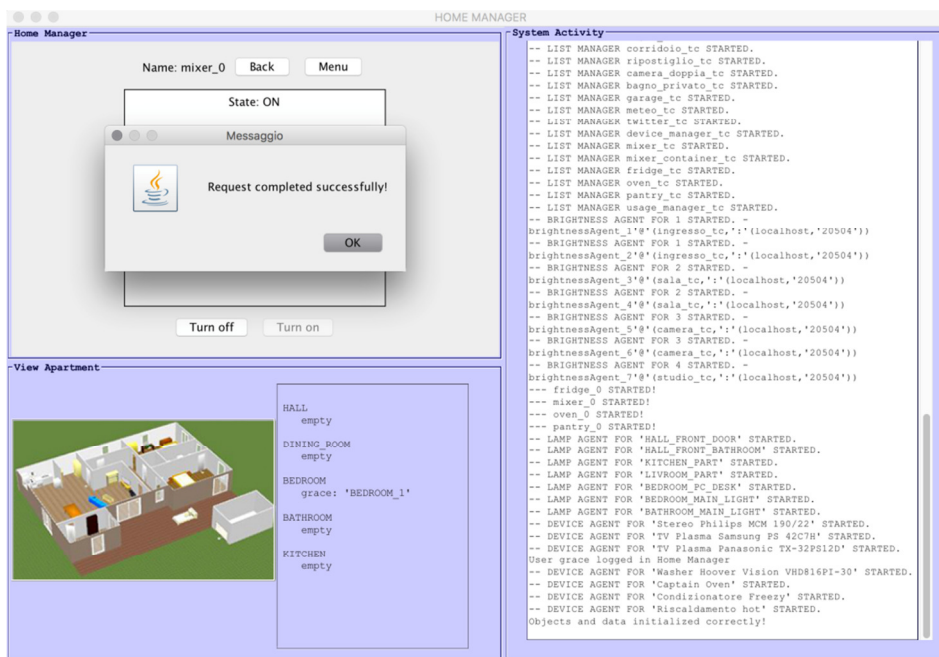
HOME MANAGER

Home Manager

Name: mixer_0 Back Menu

State: ON

Messaggio

Request completed successfully!

OK

Turn off Turn on

View Apartment

HALL
empty

DINING_ROOM
empty

BEDROOM
grace: 'BEDROOM_1'

BATHROOM
empty

KITCHEN
empty

System Activity

-- LIST MANAGER corridoio_tc STARTED.
-- LIST MANAGER ripostiglio_tc STARTED.
-- LIST MANAGER camera_doppia_tc STARTED.
-- LIST MANAGER bagno_privato_tc STARTED.
-- LIST MANAGER garage_tc STARTED.
-- LIST MANAGER meteo_tc STARTED.
-- LIST MANAGER twitter_tc STARTED.
-- LIST MANAGER device_manager_tc STARTED.
-- LIST MANAGER mixer_tc STARTED.
-- LIST MANAGER mixer_container_tc STARTED.
-- LIST MANAGER fridge_tc STARTED.
-- LIST MANAGER oven_tc STARTED.
-- LIST MANAGER pantry_tc STARTED.
-- LIST MANAGER usage_manager_tc STARTED.
-- BRIGHTNESS AGENT FOR 1 STARTED. - brightnessAgent_1'@'(ingresso_tc,':'(localhost,'20504'))
-- BRIGHTNESS AGENT FOR 1 STARTED. - brightnessAgent_2'@'(ingresso_tc,':'(localhost,'20504'))
-- BRIGHTNESS AGENT FOR 2 STARTED. - brightnessAgent_3'@'(sala_tc,':'(localhost,'20504'))
-- BRIGHTNESS AGENT FOR 2 STARTED. - brightnessAgent_4'@'(sala_tc,':'(localhost,'20504'))
-- BRIGHTNESS AGENT FOR 3 STARTED. - brightnessAgent_5'@'(camera_tc,':'(localhost,'20504'))
-- BRIGHTNESS AGENT FOR 3 STARTED. - brightnessAgent_6'@'(camera_tc,':'(localhost,'20504'))
-- BRIGHTNESS AGENT FOR 4 STARTED. - brightnessAgent_7'@'(studio_tc,':'(localhost,'20504'))
--- fridge_0 STARTED!
--- mixer_0 STARTED!
--- oven_0 STARTED!
--- pantry_0 STARTED!
-- LAMP AGENT FOR 'HALL_FRONT_DOOR' STARTED.
-- LAMP AGENT FOR 'HALL_FRONT_BATHROOM' STARTED.
-- LAMP AGENT FOR 'KITCHEN_PART' STARTED.
-- LAMP AGENT FOR 'LIVROOM_PART' STARTED.
-- LAMP AGENT FOR 'BEDROOM_PC_DESK' STARTED.
-- LAMP AGENT FOR 'BEDROOM_MAIN_LIGHT' STARTED.
-- LAMP AGENT FOR 'BATHROOM_MAIN_LIGHT' STARTED.
-- DEVICE AGENT FOR 'Stereo Philips MCM 190/22' STARTED.
-- DEVICE AGENT FOR 'TV Plasma Samsung PS 42C7H' STARTED.
-- DEVICE AGENT FOR 'TV Plasma Panasonic TX-32PS12D' STARTED.
User grace logged in Home Manager
-- DEVICE AGENT FOR 'Washer Hoover Vision VHD816PI-30' STARTED.
-- DEVICE AGENT FOR 'Captain Oven' STARTED.
-- DEVICE AGENT FOR 'Condizionatore Freezy' STARTED.
-- DEVICE AGENT FOR 'Riscaldamento hot' STARTED.
Objects and data initialized correctly!